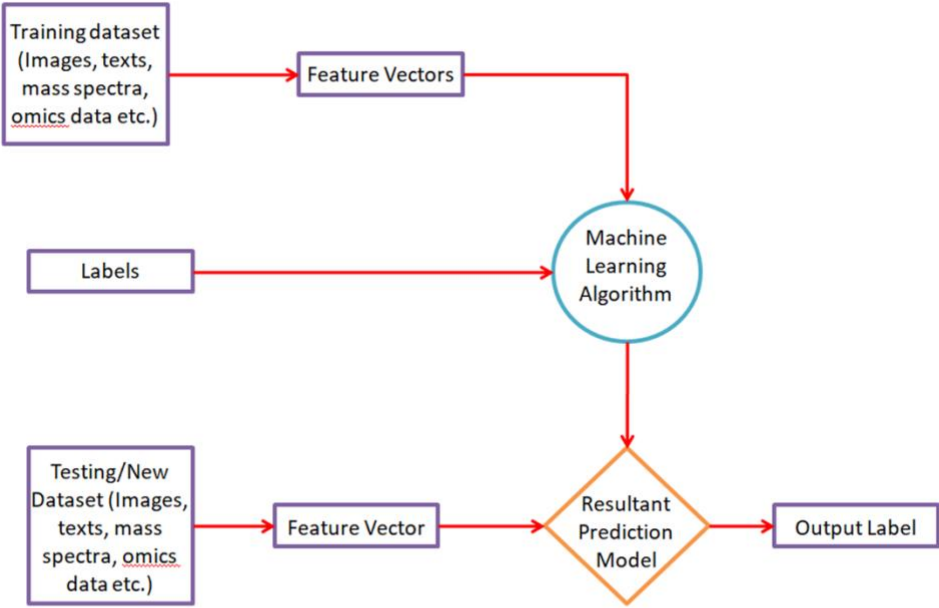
Training dataset (Images, texts, mass spectra, omics data etc.)

Feature Vectors

Machine Learning Algorithm

Labels

Testing/New Dataset (Images, texts, mass spectra, omics data etc.)

Feature Vector

Resultant Prediction Model

Output Label